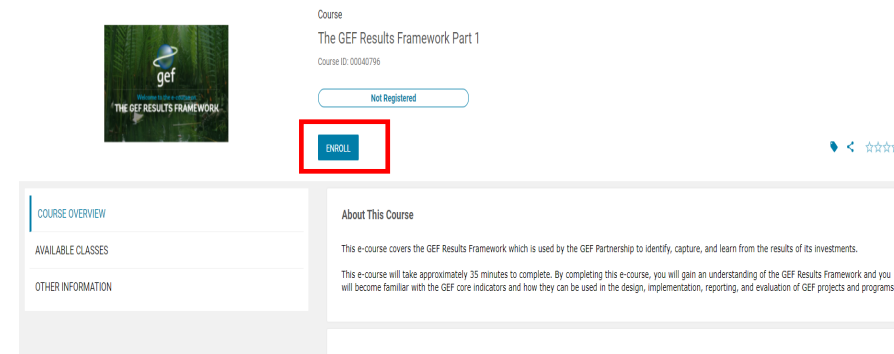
gef

Welcome to the e-course

THE GEF RESULTS FRAMEWORK

Course

The GEF Results Framework Part 1

Course ID: 00040796

Not Registered

ENROLL

COURSE OVERVIEW

AVAILABLE CLASSES

OTHER INFORMATION

About This Course

This e-course covers the GEF Results Framework which is used by the GEF Partnership to identify, capture, and learn from the results of its investments.

This e-course will take approximately 35 minutes to complete. By completing this e-course, you will gain an understanding of the GEF Results Framework and you will become familiar with the GEF core indicators and how they can be used in the design, implementation, reporting, and evaluation of GEF projects and programs